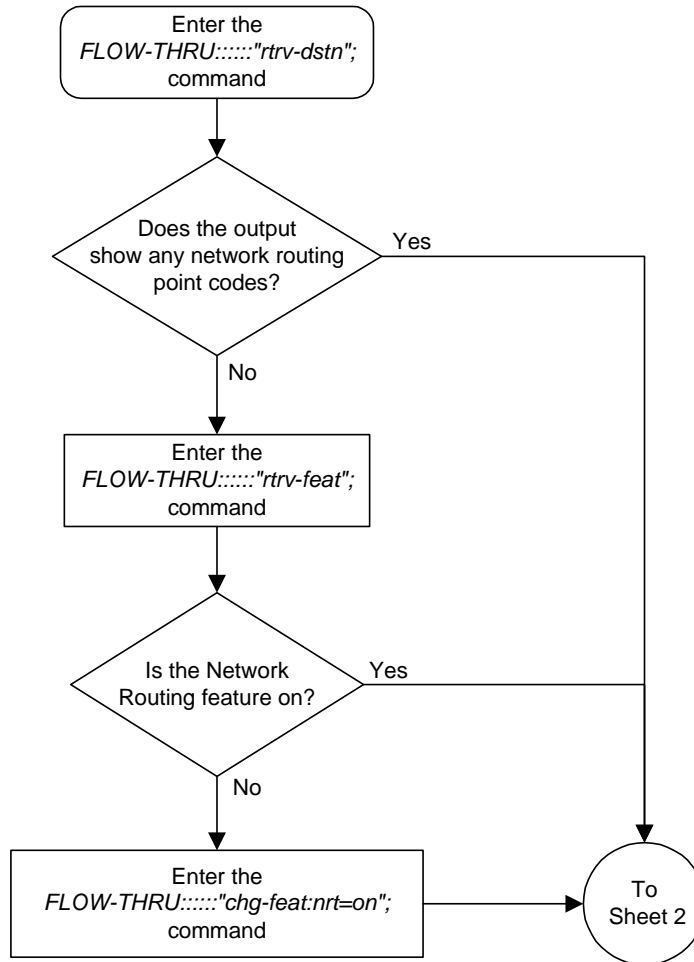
Enter the
FLOW-THRU::::::"rtrv-dstn";
command

Does the output show any network routing point codes?

Yes

No

Enter the
FLOW-THRU::::::"rtrv-feat";
command

Is the Network Routing feature on?

Yes

No

Enter the
FLOW-THRU::::::"chg-feat:nrt=on";
command

To Sheet 2